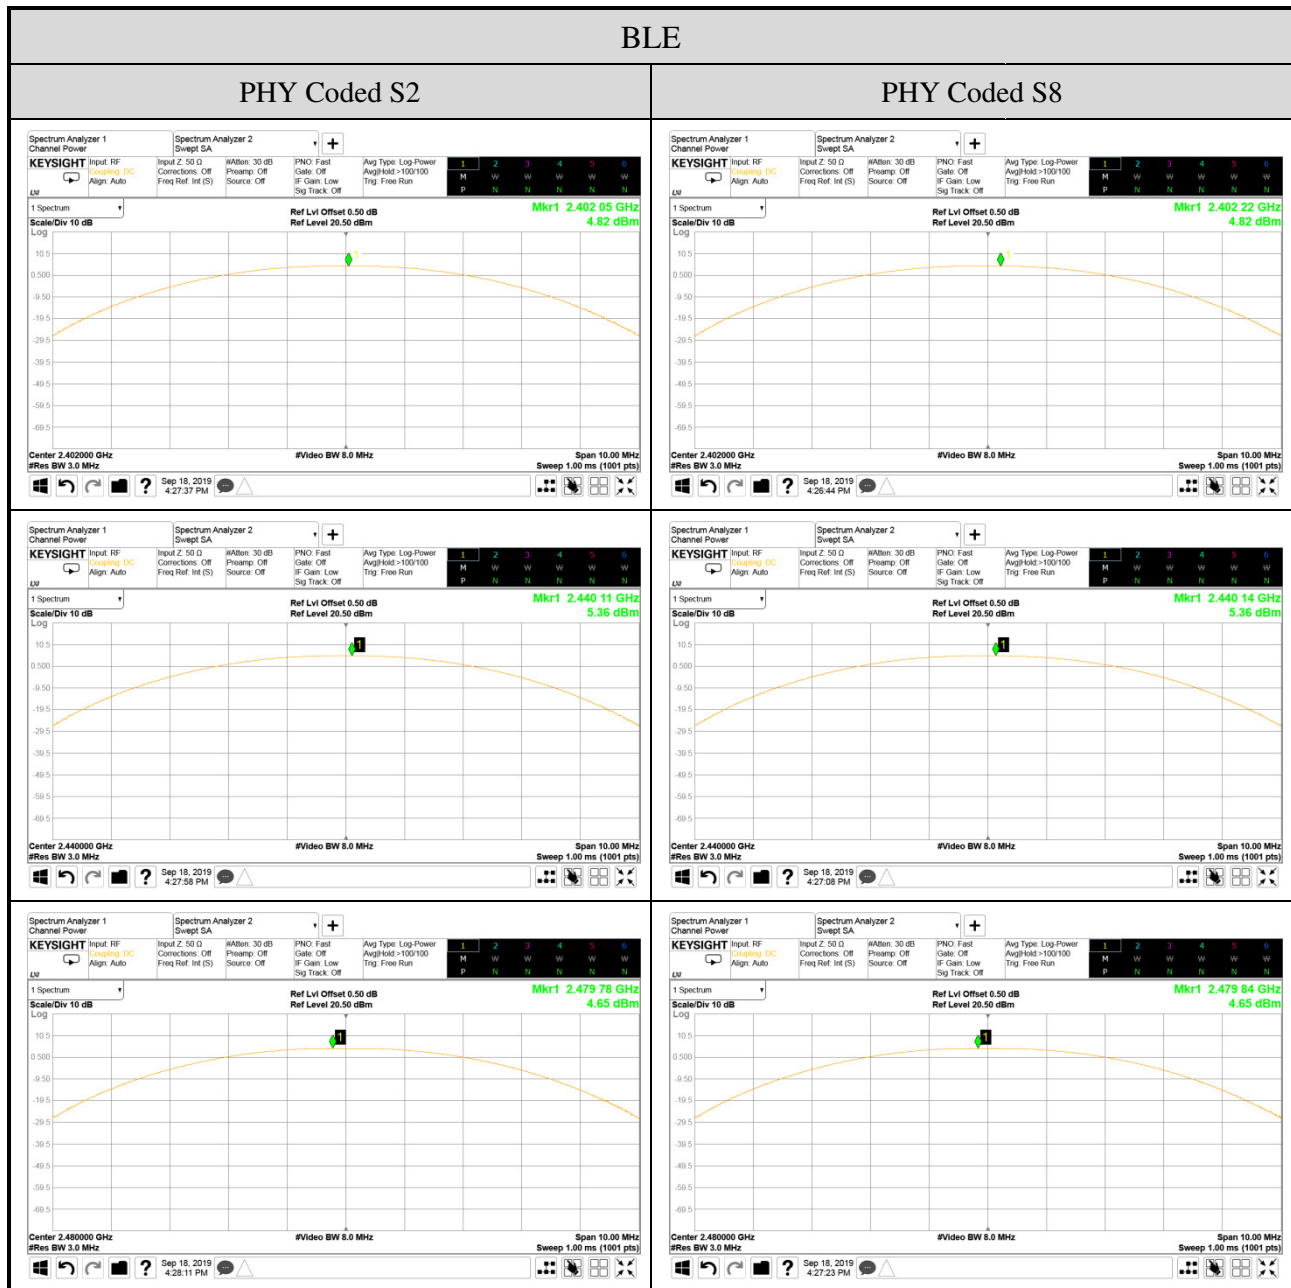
BLE

| PHY Coded S2 | PHY Coded S8 |
|---|---|
| Spectrum Analyzer 1 Channel Power; Spectrum Analyzer 2 Swept SA; KEYSIGHT Input: RF Coupling: DC Align: Auto; Input Z: 50 Ω Corrections: Off Freq Ref: Int (S); #Atten: 30 dB Preamp: Off Source: Off; PNO: Fast Gate: Off IF Gain: Low Sig Track: Off; Avg Type: Log-Power Avg\|Hold:>100/100 Trig: Free Run; 1 2 3 4 5 6 M W W W W W P N N N N N; 1 Spectrum; Scale/Div 10 dB Log; Ref Lvl Offset 0.50 dB Ref Level 20.50 dBm; Mkr1 2.402 05 GHz 4.82 dBm; 10.5 0.500 -9.50 -19.5 -29.5 -39.5 -49.5 -59.5 -69.5; 1; Center 2.402000 GHz #Res BW 3.0 MHz; #Video BW 8.0 MHz; Span 10.00 MHz Sweep 1.00 ms (1001 pts); Sep 18, 2019 4:27:37 PM | Spectrum Analyzer 1 Channel Power; Spectrum Analyzer 2 Swept SA; KEYSIGHT Input: RF Coupling: DC Align: Auto; Input Z: 50 Ω Corrections: Off Freq Ref: Int (S); #Atten: 30 dB Preamp: Off Source: Off; PNO: Fast Gate: Off IF Gain: Low Sig Track: Off; Avg Type: Log-Power Avg\|Hold:>100/100 Trig: Free Run; 1 2 3 4 5 6 M W W W W W P N N N N N; 1 Spectrum; Scale/Div 10 dB Log; Ref Lvl Offset 0.50 dB Ref Level 20.50 dBm; Mkr1 2.402 22 GHz 4.82 dBm; 10.5 0.500 -9.50 -19.5 -29.5 -39.5 -49.5 -59.5 -69.5; 1; Center 2.402000 GHz #Res BW 3.0 MHz; #Video BW 8.0 MHz; Span 10.00 MHz Sweep 1.00 ms (1001 pts); Sep 18, 2019 4:26:44 PM |
| Spectrum Analyzer 1 Channel Power; Spectrum Analyzer 2 Swept SA; KEYSIGHT Input: RF Coupling: DC Align: Auto; Input Z: 50 Ω Corrections: Off Freq Ref: Int (S); #Atten: 30 dB Preamp: Off Source: Off; PNO: Fast Gate: Off IF Gain: Low Sig Track: Off; Avg Type: Log-Power Avg\|Hold:>100/100 Trig: Free Run; 1 2 3 4 5 6 M W W W W W P N N N N N; 1 Spectrum; Scale/Div 10 dB Log; Ref Lvl Offset 0.50 dB Ref Level 20.50 dBm; Mkr1 2.440 11 GHz 5.36 dBm; 10.5 0.500 -9.50 -19.5 -29.5 -39.5 -49.5 -59.5 -69.5; 1; Center 2.440000 GHz #Res BW 3.0 MHz; #Video BW 8.0 MHz; Span 10.00 MHz Sweep 1.00 ms (1001 pts); Sep 18, 2019 4:27:58 PM | Spectrum Analyzer 1 Channel Power; Spectrum Analyzer 2 Swept SA; KEYSIGHT Input: RF Coupling: DC Align: Auto; Input Z: 50 Ω Corrections: Off Freq Ref: Int (S); #Atten: 30 dB Preamp: Off Source: Off; PNO: Fast Gate: Off IF Gain: Low Sig Track: Off; Avg Type: Log-Power Avg\|Hold:>100/100 Trig: Free Run; 1 2 3 4 5 6 M W W W W W P N N N N N; 1 Spectrum; Scale/Div 10 dB Log; Ref Lvl Offset 0.50 dB Ref Level 20.50 dBm; Mkr1 2.440 14 GHz 5.36 dBm; 10.5 0.500 -9.50 -19.5 -29.5 -39.5 -49.5 -59.5 -69.5; 1; Center 2.440000 GHz #Res BW 3.0 MHz; #Video BW 8.0 MHz; Span 10.00 MHz Sweep 1.00 ms (1001 pts); Sep 18, 2019 4:27:08 PM |
| Spectrum Analyzer 1 Channel Power; Spectrum Analyzer 2 Swept SA; KEYSIGHT Input: RF Coupling: DC Align: Auto; Input Z: 50 Ω Corrections: Off Freq Ref: Int (S); #Atten: 30 dB Preamp: Off Source: Off; PNO: Fast Gate: Off IF Gain: Low Sig Track: Off; Avg Type: Log-Power Avg\|Hold:>100/100 Trig: Free Run; 1 2 3 4 5 6 M W W W W W P N N N N N; 1 Spectrum; Scale/Div 10 dB Log; Ref Lvl Offset 0.50 dB Ref Level 20.50 dBm; Mkr1 2.479 78 GHz 4.65 dBm; 10.5 0.500 -9.50 -19.5 -29.5 -39.5 -49.5 -59.5 -69.5; 1; Center 2.480000 GHz #Res BW 3.0 MHz; #Video BW 8.0 MHz; Span 10.00 MHz Sweep 1.00 ms (1001 pts); Sep 18, 2019 4:28:11 PM | Spectrum Analyzer 1 Channel Power; Spectrum Analyzer 2 Swept SA; KEYSIGHT Input: RF Coupling: DC Align: Auto; Input Z: 50 Ω Corrections: Off Freq Ref: Int (S); #Atten: 30 dB Preamp: Off Source: Off; PNO: Fast Gate: Off IF Gain: Low Sig Track: Off; Avg Type: Log-Power Avg\|Hold:>100/100 Trig: Free Run; 1 2 3 4 5 6 M W W W W W P N N N N N; 1 Spectrum; Scale/Div 10 dB Log; Ref Lvl Offset 0.50 dB Ref Level 20.50 dBm; Mkr1 2.479 84 GHz 4.65 dBm; 10.5 0.500 -9.50 -19.5 -29.5 -39.5 -49.5 -59.5 -69.5; 1; Center 2.480000 GHz #Res BW 3.0 MHz; #Video BW 8.0 MHz; Span 10.00 MHz Sweep 1.00 ms (1001 pts); Sep 18, 2019 4:27:23 PM |